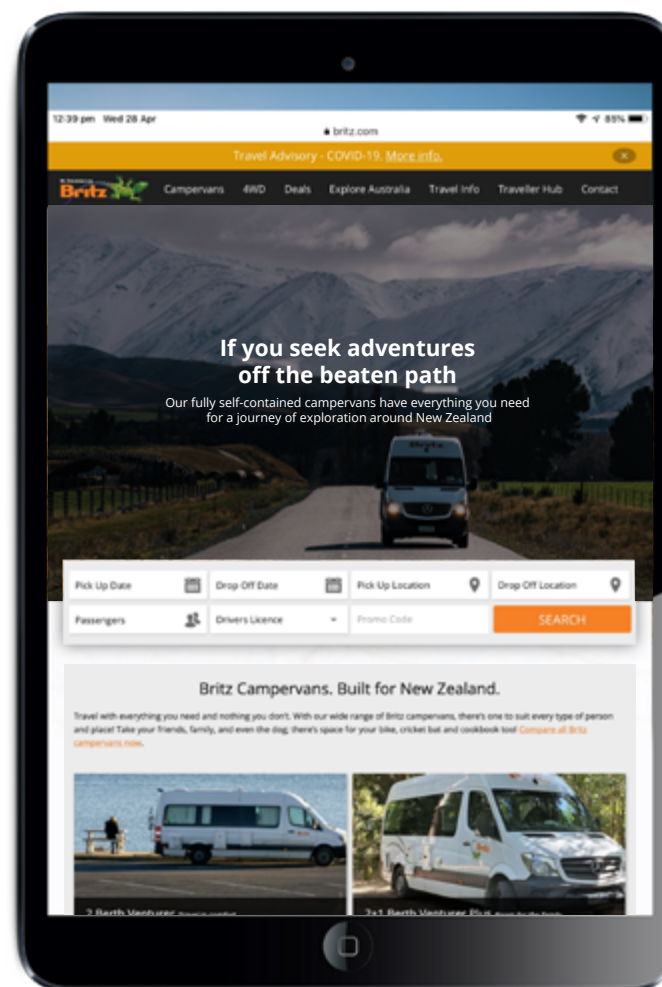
12:39 pm Wed 28 Apr

britz.com

85%

Travel Advisory - COVID-19. More info.

Britz

Campervans 4WD Deals Explore Australia Travel Info Traveller Hub Contact

If you seek adventures off the beaten path

Our fully self-contained campervans have everything you need for a journey of exploration around New Zealand

Pick Up Date

Drop Off Date

Pick Up Location

Drop Off Location

Passengers

Drivers Licence

Promo Code

SEARCH

Britz Campervans. Built for New Zealand.

Travel with everything you need and nothing you don't. With our wide range of Britz campervans, there's one to suit every type of person and place! Take your friends, family, and even the dog; there's space for your bike, cricket bat and cookbook too! Compare all Britz campervans now.

2 Berth Venturer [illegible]

2+1 Berth Venturer Plus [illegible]